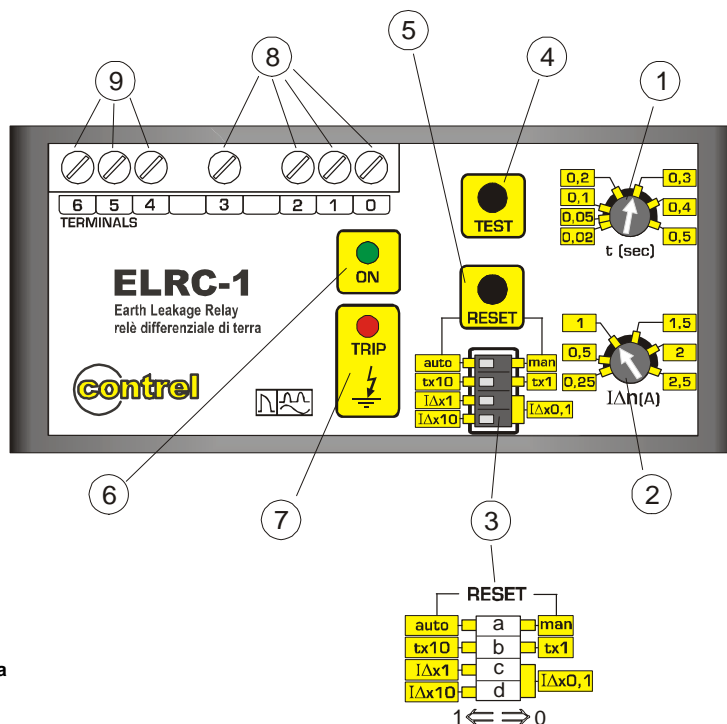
9
8
5
4
1
6 5 4 3 2 1 0
TERMINALS
TEST
0,2
0,1
0,05
0,02
0,3
0,4
0,5
t (sec)
ON
ELRC-1
Earth Leakage Relay
relè differenziale di terra
RESET
TRIP
1
0,5
0,25
1,5
2
2,5
$I\Delta n(A)$
auto
tx10
$I\Delta x1$
$I\Delta x10$
man
tx1
$I\Delta x0,1$
contrel
6
7
3
2
RESET
auto
tx10
$I\Delta x1$
$I\Delta x10$
a
b
c
d
man
tx1
$I\Delta x0,1$
$1 \Leftarrow \Rightarrow 0$
a